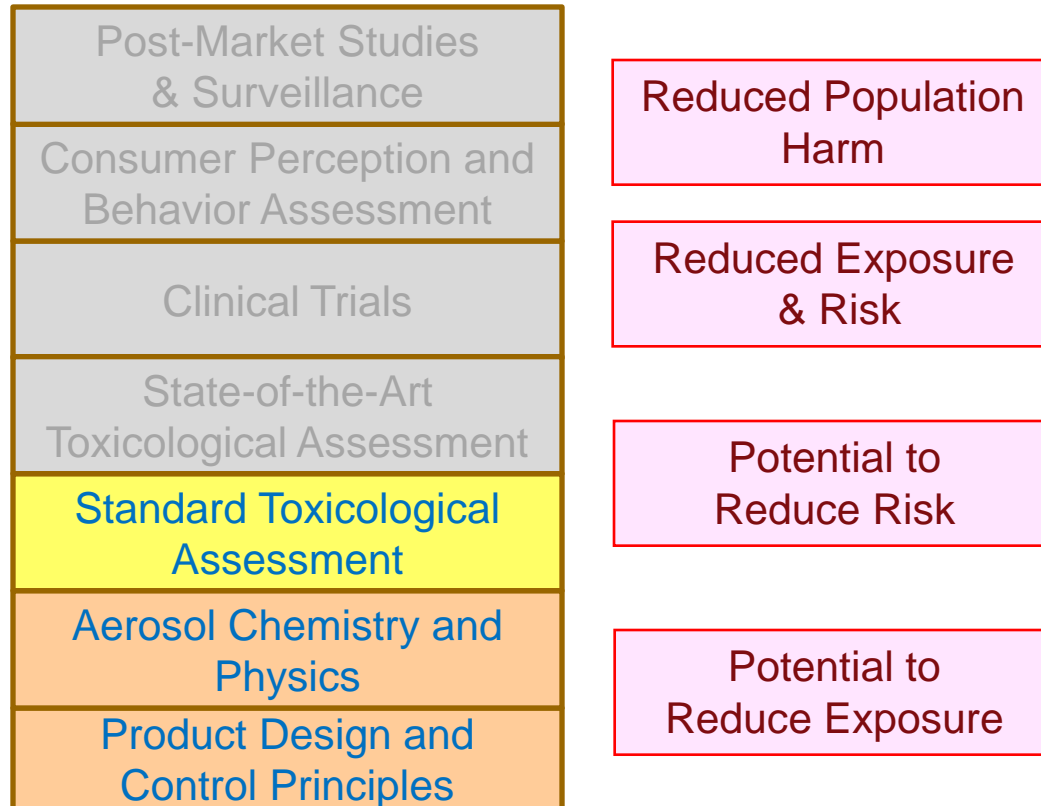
Post-Market Studies & Surveillance

Consumer Perception and Behavior Assessment

Clinical Trials

State-of-the-Art Toxicological Assessment

Standard Toxicological Assessment

Aerosol Chemistry and Physics

Product Design and Control Principles

Reduced Population Harm

Reduced Exposure & Risk

Potential to Reduce Risk

Potential to Reduce Exposure